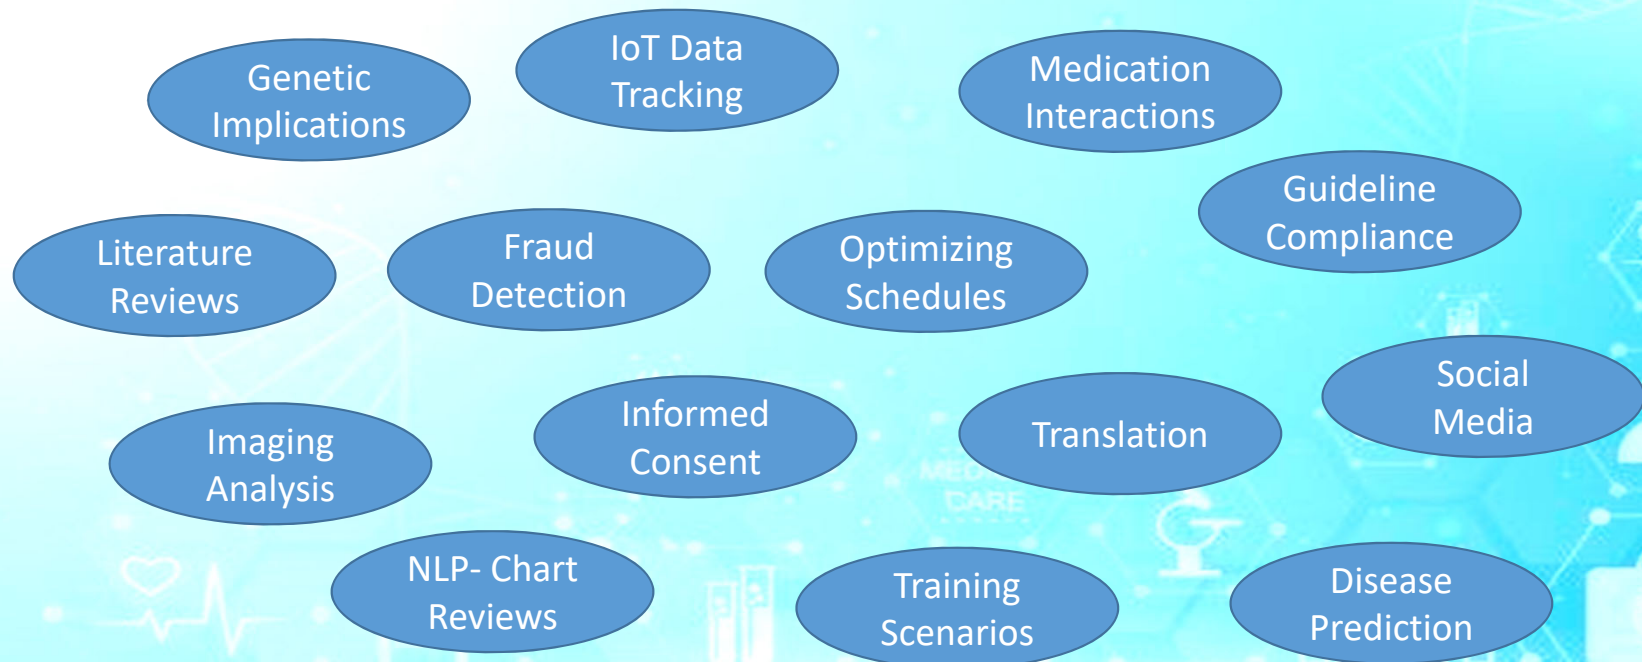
Genetic Implications

IoT Data Tracking

Medication Interactions

Guideline Compliance

Literature Reviews

Fraud Detection

Optimizing Schedules

Social Media

Imaging Analysis

Informed Consent

Translation

MEDI CARE

NLP- Chart Reviews

Training Scenarios

Disease Prediction